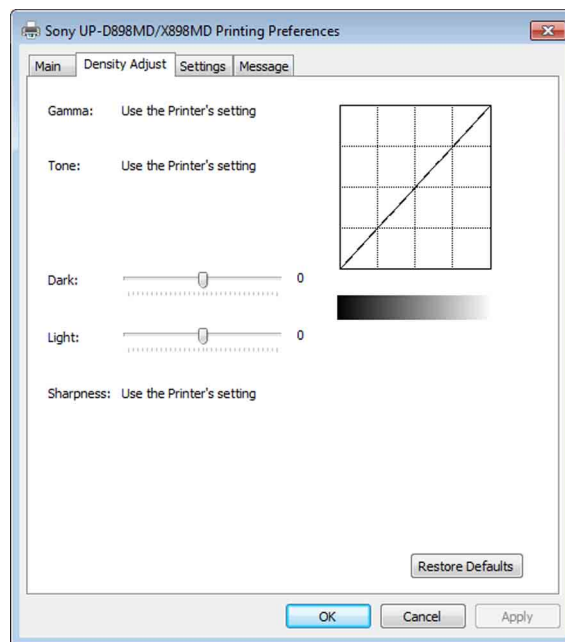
Sony UP-D898MD/X898MD Printing Preferences

Main | Density Adjust | Settings | Message

Gamma: Use the Printer's setting

Tone: Use the Printer's setting

Dark: 0

Light: 0

Sharpness: Use the Printer's setting

Restore Defaults

OK | Cancel | Apply